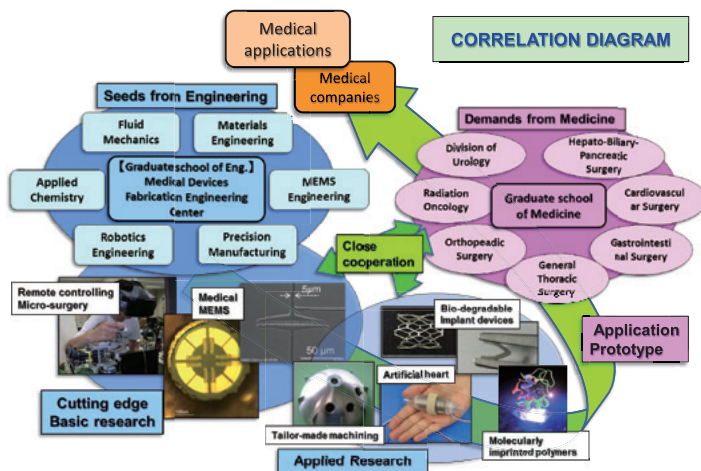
Medical applications

CORRELATION DIAGRAM

Medical companies

Seeds from Engineering

Fluid Mechanics

Materials Engineering

Applied Chemistry

【Graduate school of Eng.】 Medical Devices Fabrication Engineering Center

MEMS Engineering

Robotics Engineering

Precision Manufacturing

Demands from Medicine

Division of Urology

Hepato-Biliary-Pancreatic Surgery

Radiation Oncology

Graduate school of Medicine

Cardiovascular Surgery

Orthopeadic Surgery

Gastrointestinal Surgery

General Thoracic Surgery

Close cooperation

Remote controlling Micro-surgery

Medical MEMS

5μm

50 μm

Bio-degradable implant devices

Application Prototype

Artificial heart

Cutting edge Basic research

Tailor-made machining

Molecularly imprinted polymers

Applied Research